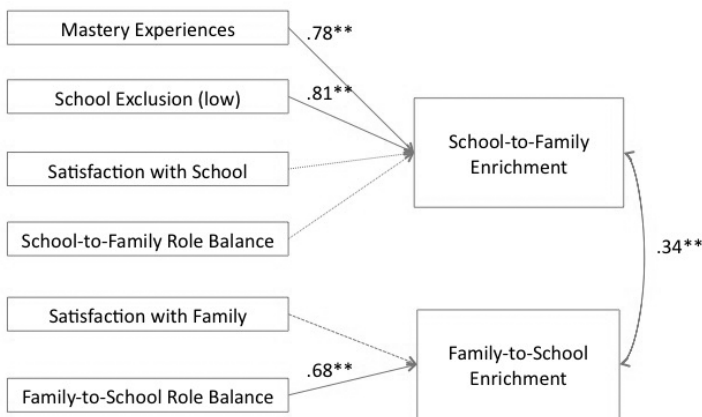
Mastery Experiences

.78**

School Exclusion (low)

.81**

Satisfaction with School

School-to-Family Role Balance

School-to-Family Enrichment

.34**

Satisfaction with Family

.68**

Family-to-School Role Balance

Family-to-School Enrichment